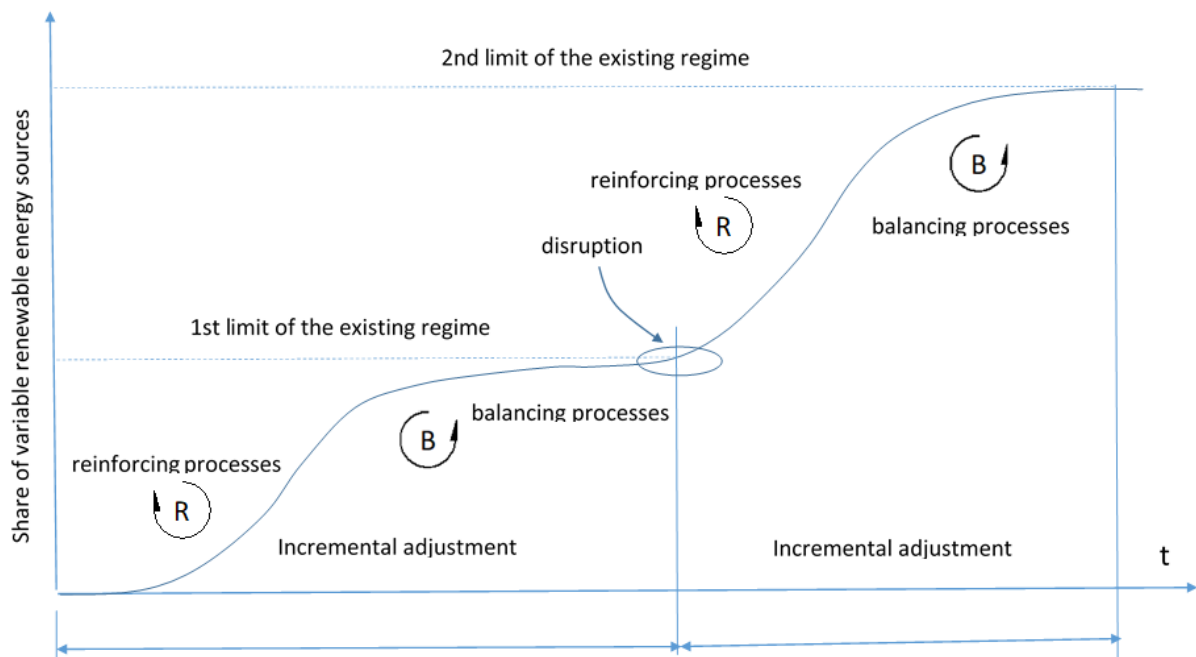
Share of variable renewable energy sources

2nd limit of the existing regime

B

reinforcing processes

R

balancing processes

disruption

1st limit of the existing regime

B

balancing processes

reinforcing processes

R

Incremental adjustment

Incremental adjustment

t